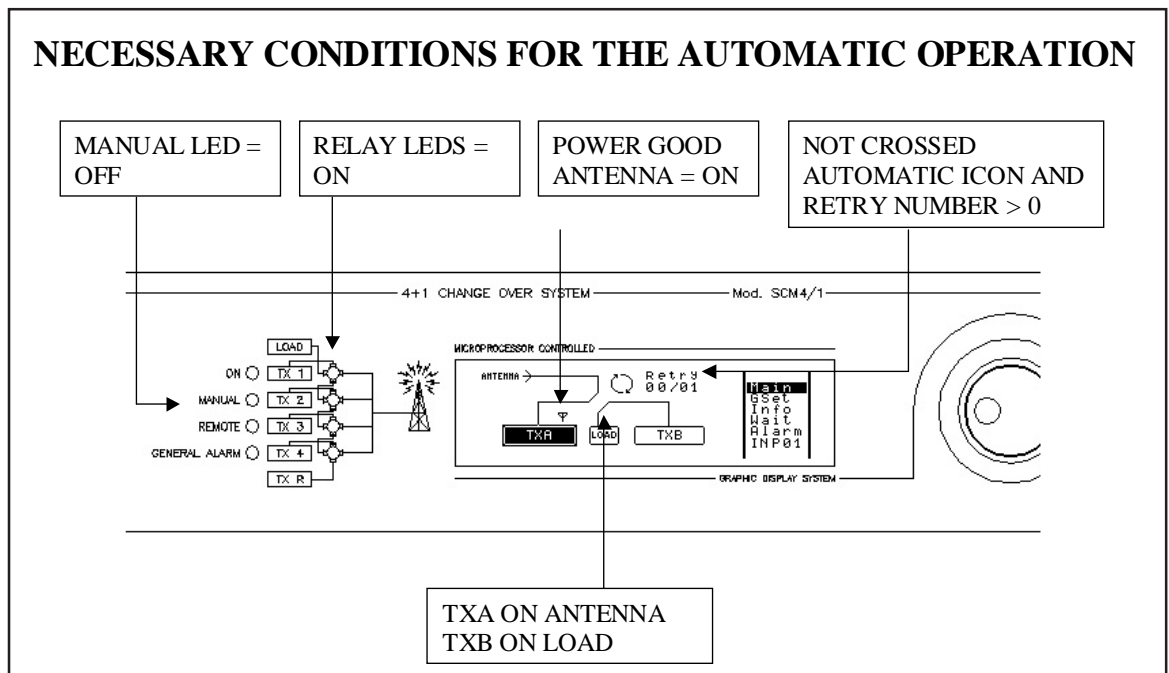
NECESSARY CONDITIONS FOR THE AUTOMATIC OPERATION

MANUAL LED = OFF

RELAY LEDS = ON

POWER GOOD ANTENNA = ON

NOT CROSSED AUTOMATIC ICON AND RETRY NUMBER > 0

4+1 CHANGE OVER SYSTEM

Mod. SCM4/1

LOAD

ON

TX 1

MANUAL

TX 2

REMOTE

TX 3

GENERAL ALARM

TX 4

TX R

MICROPROCESSOR CONTROLLED

ANTENNA

Retry 00/01

TXA

LOAD

TXB

Main
GSet
Info
Wait
Alarm
INP01

GRAPHIC DISPLAY SYSTEM

TXA ON ANTENNA
TXB ON LOAD